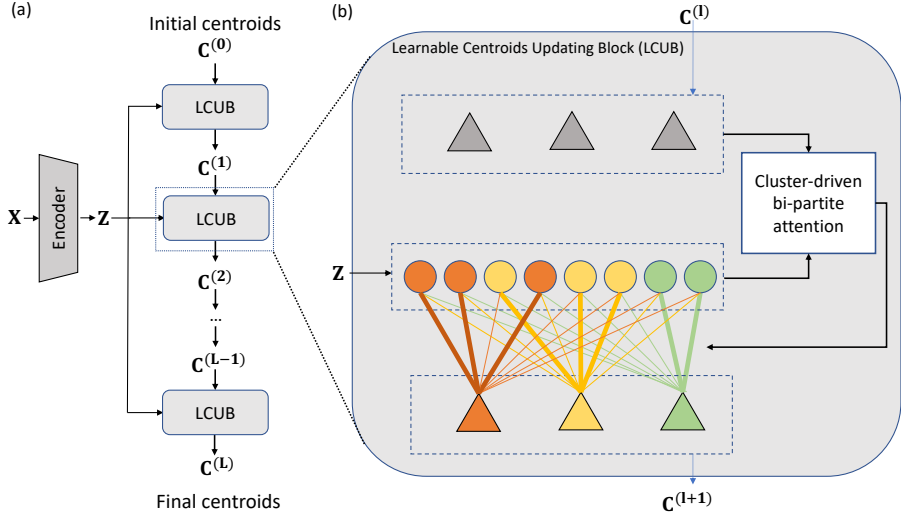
(a)

Initial centroids

$\mathbf{C^{(0)}}$

LCUB

$\mathbf{C^{(1)}}$

$\mathbf{X}$

Encoder

$\mathbf{Z}$

LCUB

$\mathbf{C^{(2)}}$

...

$\mathbf{C^{(L-1)}}$

LCUB

$\mathbf{C^{(L)}}$

Final centroids

(b)

$\mathbf{C^{(l)}}$

Learnable Centroids Updating Block (LCUB)

Cluster-driven bi-partite attention

$\mathbf{Z}$

$\mathbf{C^{(l+1)}}$